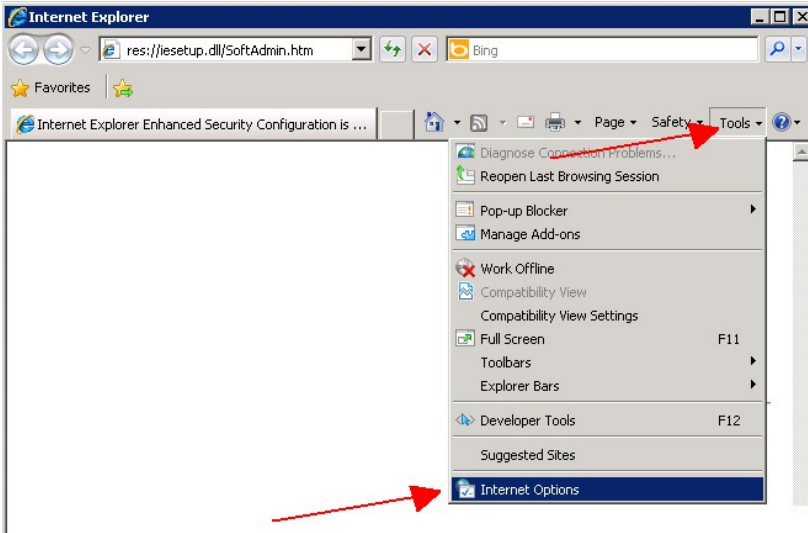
Internet Explorer

res://iesetup.dll/SoftAdmin.htm

Bing

Favorites

Internet Explorer Enhanced Security Configuration is ...

Page ▾ Safety ▾ Tools ▾

Diagnose Connection Problems...
Reopen Last Browsing Session

Pop-up Blocker
Manage Add-ons

Work Offline
Compatibility View
Compatibility View Settings
Full Screen F11
Toolbars
Explorer Bars

Developer Tools F12

Suggested Sites

Internet Options